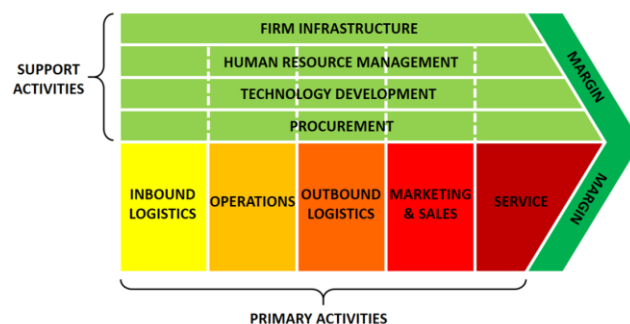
SUPPORT ACTIVITIES

FIRM INFRASTRUCTURE

HUMAN RESOURCE MANAGEMENT

TECHNOLOGY DEVELOPMENT

PROCUREMENT

MARGIN

INBOUND LOGISTICS

OPERATIONS

OUTBOUND LOGISTICS

MARKETING & SALES

SERVICE

MARGIN

PRIMARY ACTIVITIES